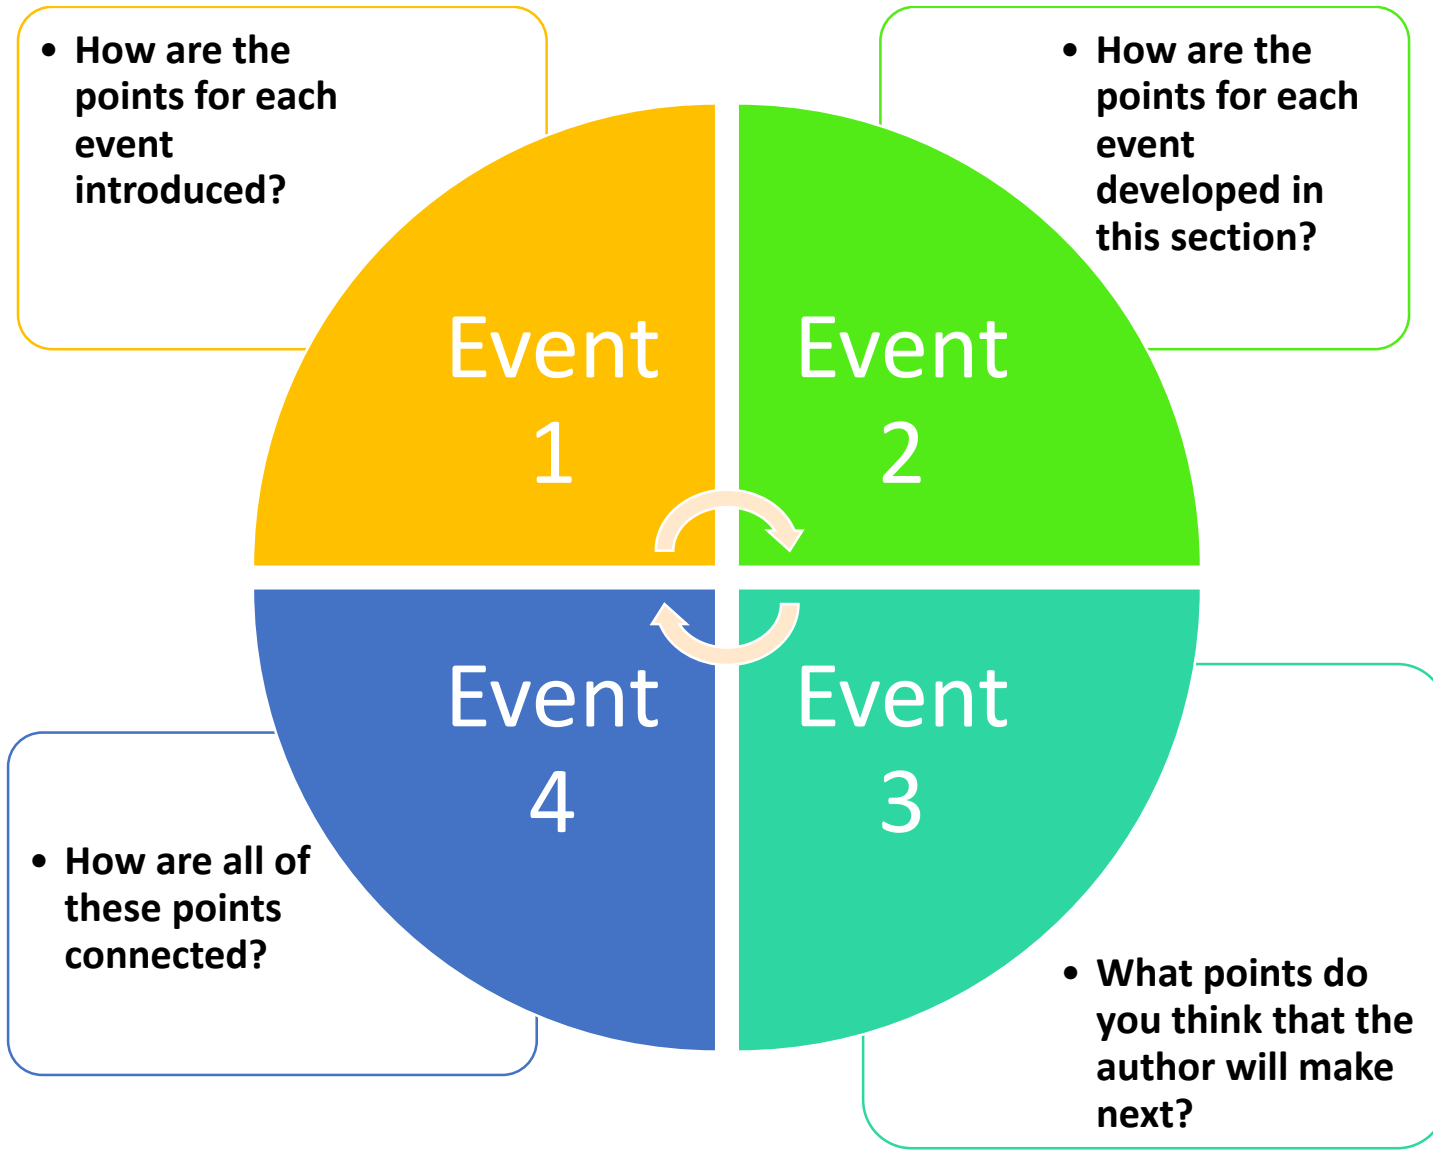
• How are the points for each event introduced?

• How are the points for each event developed in this section?

Event 1

Event 2

Event 4

Event 3

• How are all of these points connected?

• What points do you think that the author will make next?